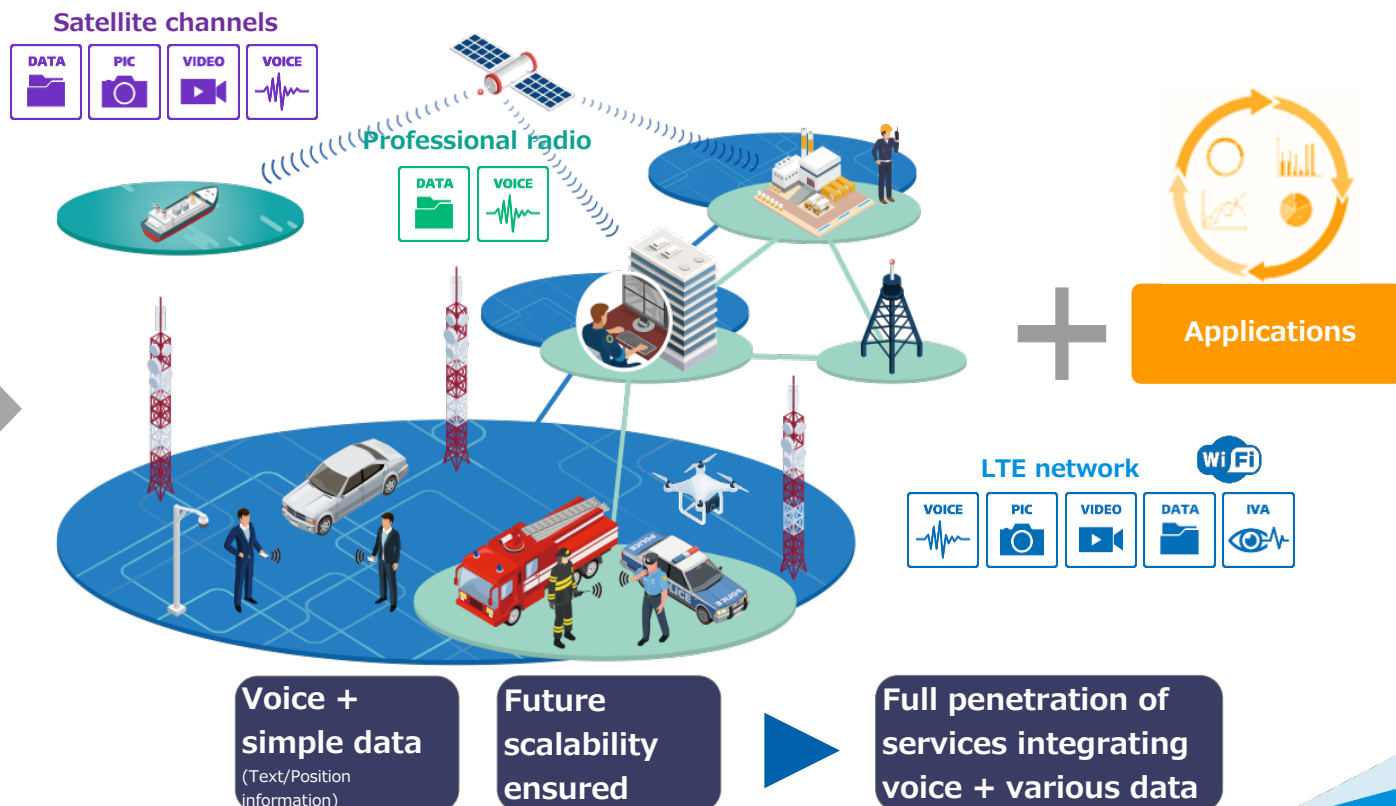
Satellite channels

DATA PIC VIDEO VOICE

Professional radio

DATA VOICE

Applications

LTE network

WiFi

VOICE PIC VIDEO DATA IVA

POLICE

Voice + simple data
(Text/Position information)

Future scalability ensured

Full penetration of services integrating voice + various data